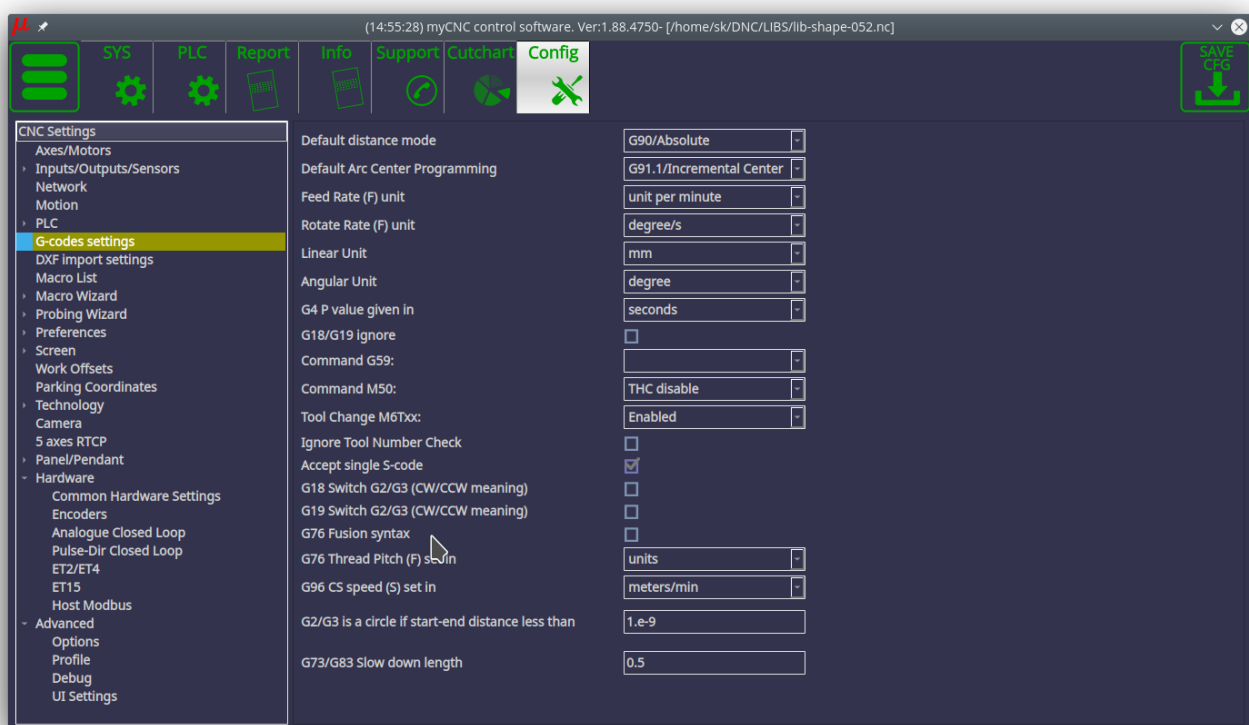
(14:55:28) myCNC control software. Ver:1.88.4750- [/home/sk/DNC/LIBS/lib-shape-052.nc]

SYS PLC Report Info Support Cutchart Config

SAVE CFG

CNC Settings
Axes/Motors
Inputs/Outputs/Sensors
Network
Motion
PLC
G-codes settings
DXF import settings
Macro List
Macro Wizard
Probing Wizard
Preferences
Screen
Work Offsets
Parking Coordinates
Technology
Camera
5 axes RTCP
Panel/Pendant
Hardware
Common Hardware Settings
Encoders
Analogue Closed Loop
Pulse-Dir Closed Loop
ET2/ET4
ET15
Host Modbus
Advanced
Options
Profile
Debug
UI Settings

Default distance mode G90/Absolute
Default Arc Center Programming G91.1/Incremental Center
Feed Rate (F) unit unit per minute
Rotate Rate (F) unit degree/s
Linear Unit mm
Angular Unit degree
G4 P value given in seconds
G18/G19 ignore
Command G59:
Command M50: THC disable
Tool Change M6Txx: Enabled
Ignore Tool Number Check
Accept single S-code
G18 Switch G2/G3 (CW/CCW meaning)
G19 Switch G2/G3 (CW/CCW meaning)
G76 Fusion syntax
G76 Thread Pitch (F) s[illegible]in units
G96 CS speed (S) set in meters/min
G2/G3 is a circle if start-end distance less than 1.e-9
G73/G83 Slow down length 0.5